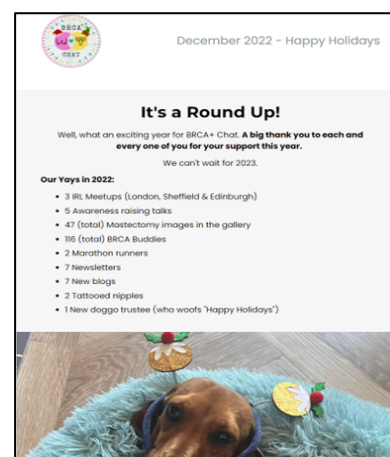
BRCA+ CHAT

December 2022 - Happy Holidays

It's a Round Up!

Well, what an exciting year for BRCA+ Chat. A big thank you to each and every one of you for your support this year.

We can't wait for 2023.

Our Yays in 2022:

- 3 IRL Meetups (London, Sheffield & Edinburgh)
- 5 Awareness raising talks
- 47 (total) Mastectomy images in the gallery
- 116 (total) BRCA Buddies
- 2 Marathon runners
- 7 Newsletters
- 7 New blogs
- 2 Tattooed nipples
- 1 New doggo trustee (who woofs "Happy Holidays")